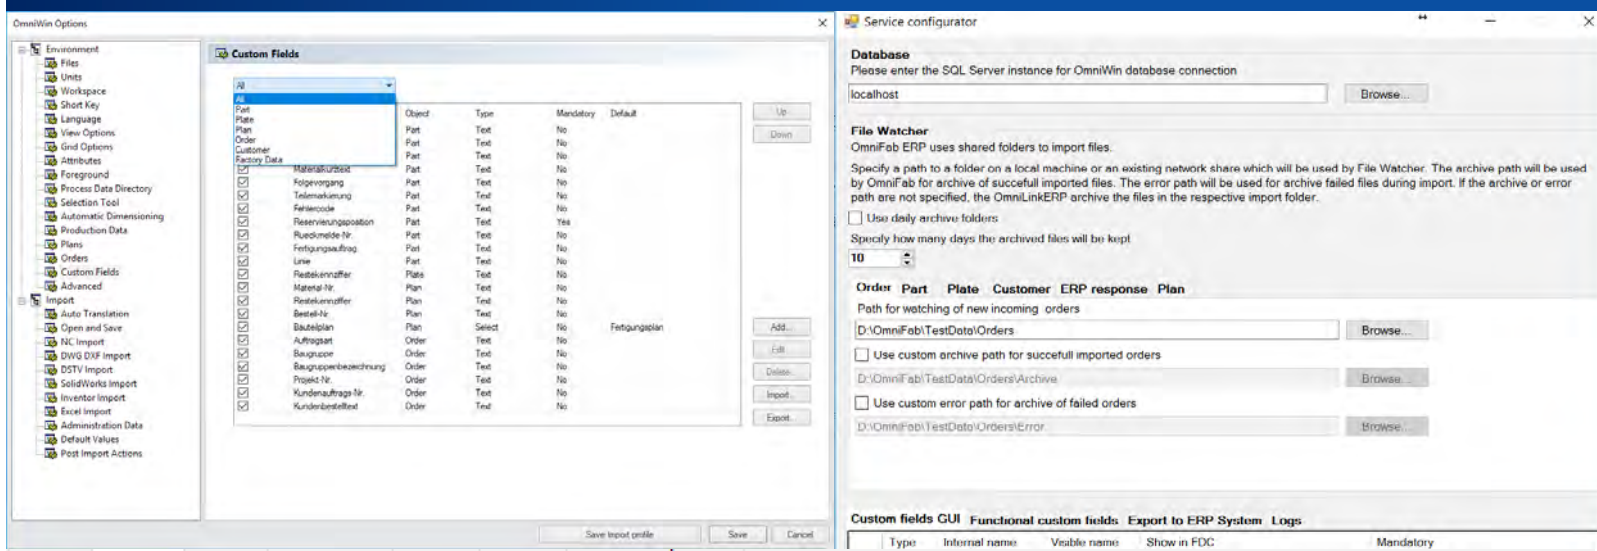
OmniWin Options

Environment
Files
Units
Workspace
Short Key
Language
View Options
Grid Options
Attributes
Foreground
Process Data Directory
Selection Tool
Automatic Dimensioning
Production Data
Plans
Orders
Custom Fields
Advanced
Import
Auto Translation
Open and Save
NC Import
DWG DXF Import
DSTV Import
SolidWorks Import
Inventor Import
Excel Import
Administration Data
Default Values
Post Import Actions

Custom Fields

All
All
Part
Plate
Plan
Order
Customer
Factory Data

| | Object | Type | Mandatory | Default |
|---|---|---|---|---|
| | Part | Text | No | |
| | Part | Text | No | |
| | Part | Text | No | |
| Materialkurztext | Part | Text | No | |
| Folgevorgang | Part | Text | No | |
| Teilemarkierung | Part | Text | No | |
| Fehlercode | Part | Text | No | |
| Reservierungsposition | Part | Text | Yes | |
| Rueckmelde-Nr. | Part | Text | No | |
| Fertigungsauftrag | Part | Text | No | |
| Linie | Part | Text | No | |
| Restekennziffer | Plate | Text | No | |
| Material-Nr. | Plan | Text | No | |
| Restekennziffer | Plan | Text | No | |
| Bestell-Nr. | Plan | Text | No | |
| Bauteilplan | Plan | Select | No | Fertigungsplan |
| Auftragsart | Order | Text | No | |
| Baugruppe | Order | Text | No | |
| Baugruppenbezeichnung | Order | Text | No | |
| Projekt-Nr. | Order | Text | No | |
| Kundenauftrags-Nr. | Order | Text | No | |
| Kundenbestelltext | Order | Text | No | |

Up
Down
Add...
Edit
Delete
Import...
Export...
Save import profile
Save
Cancel

Service configurator

Database
Please enter the SQL Server instance for OmniWin database connection
localhost
Browse...

File Watcher
OmniFab ERP uses shared folders to import files.
Specify a path to a folder on a local machine or an existing network share which will be used by File Watcher. The archive path will be used by OmniFab for archive of succefull imported files. The error path will be used for archive failed files during import. If the archive or error path are not specified, the OmniLinkERP archive the files in the respective import folder.
Use daily archive folders
Specify how many days the archived files will be kept
10

Order Part Plate Customer ERP response Plan
Path for watching of new incoming orders
D:\OmniFab\TestData\Orders
Browse...
Use custom archive path for succefull imported orders
D:\OmniFab\TestData\Orders\Archive
Browse...
Use custom error path for archive of failed orders
D:\OmniFab\TestData\Orders\Error
Browse...

Custom fields GUI Functional custom fields Export to ERP System Logs
Type Internal name Visible name Show in FDC Mandatory